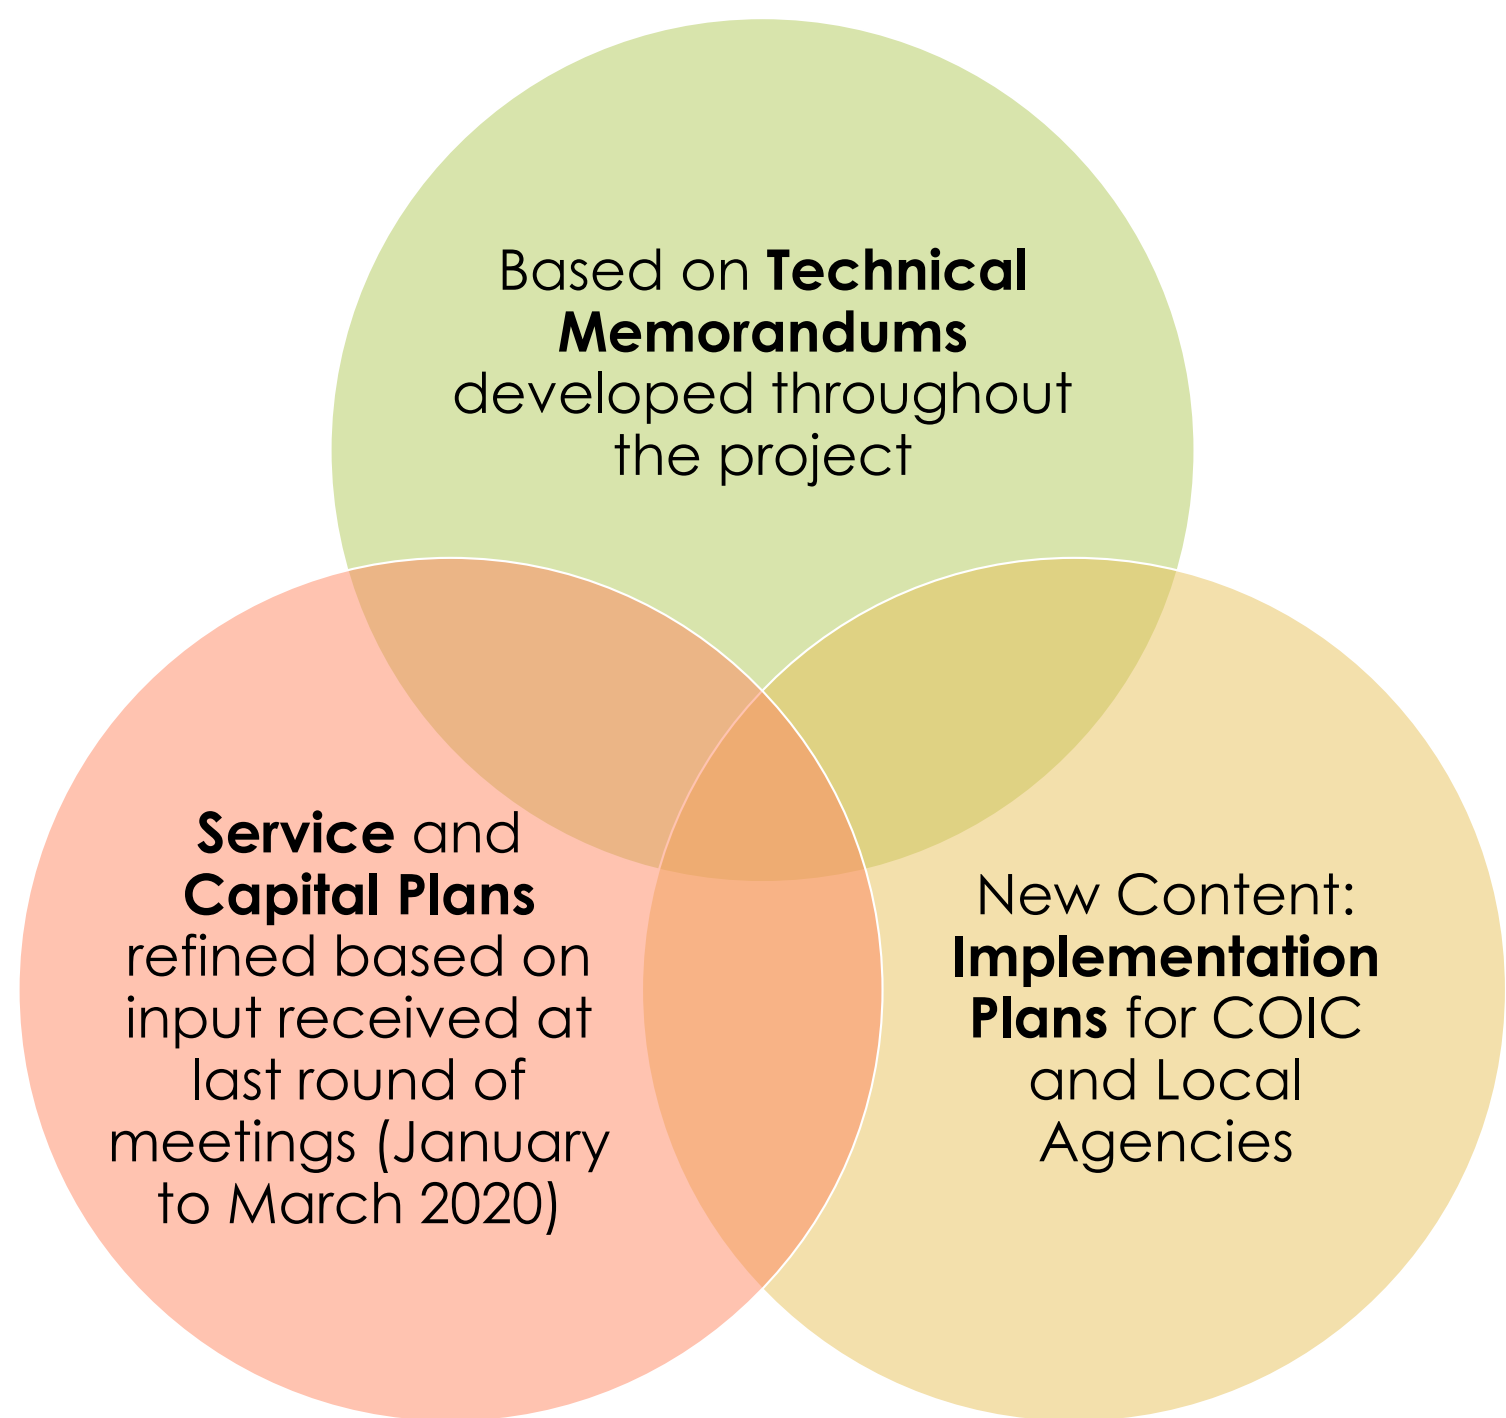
Based on Technical Memorandums developed throughout the project

Service and Capital Plans refined based on input received at last round of meetings (January to March 2020)

New Content: Implementation Plans for COIC and Local Agencies